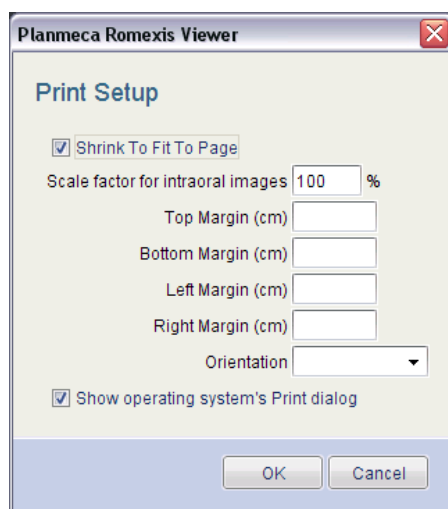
Planmeca Romexis Viewer

Print Setup

Shrink To Fit To Page

Scale factor for intraoral images 100 %

Top Margin (cm)

Bottom Margin (cm)

Left Margin (cm)

Right Margin (cm)

Orientation

Show operating system's Print dialog

OK Cancel